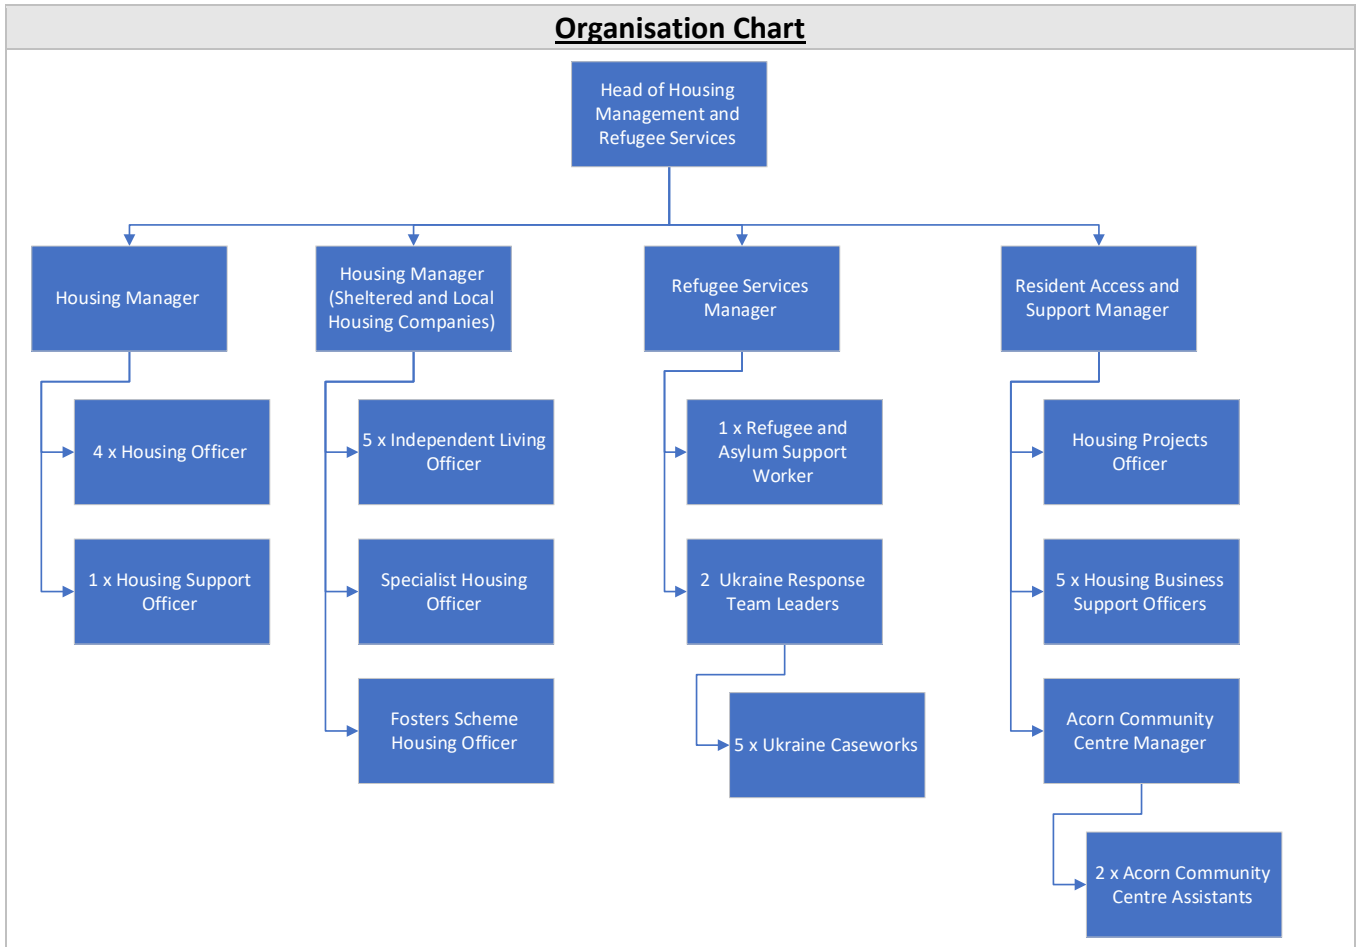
Organisation Chart

Head of Housing Management and Refugee Services

Housing Manager

4 x Housing Officer

1 x Housing Support Officer

Housing Manager (Sheltered and Local Housing Companies)

5 x Independent Living Officer

Specialist Housing Officer

Fosters Scheme Housing Officer

Refugee Services Manager

1 x Refugee and Asylum Support Worker

2  Ukraine Response Team Leaders

5 x Ukraine Caseworks

Resident Access and Support Manager

Housing Projects Officer

5 x Housing Business Support Officers

Acorn Community Centre Manager

2 x Acorn Community Centre Assistants